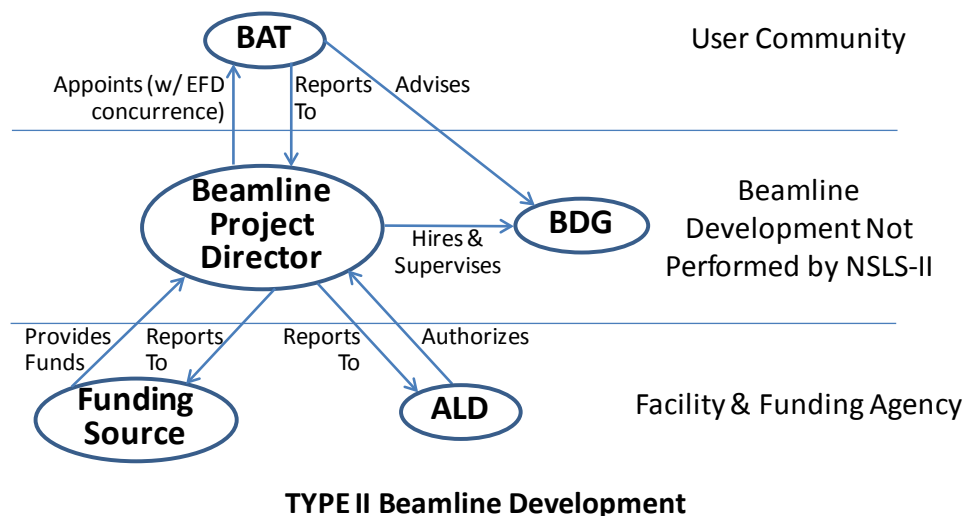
BAT

User Community

Appoints (w/ EFD concurrence)

Reports To

Advises

Beamline Project Director

BDG

Beamline Development Not Performed by NSLS-II

Hires & Supervises

Provides Funds

Reports To

Reports To

Authorizes

Funding Source

ALD

Facility & Funding Agency

TYPE II Beamline Development